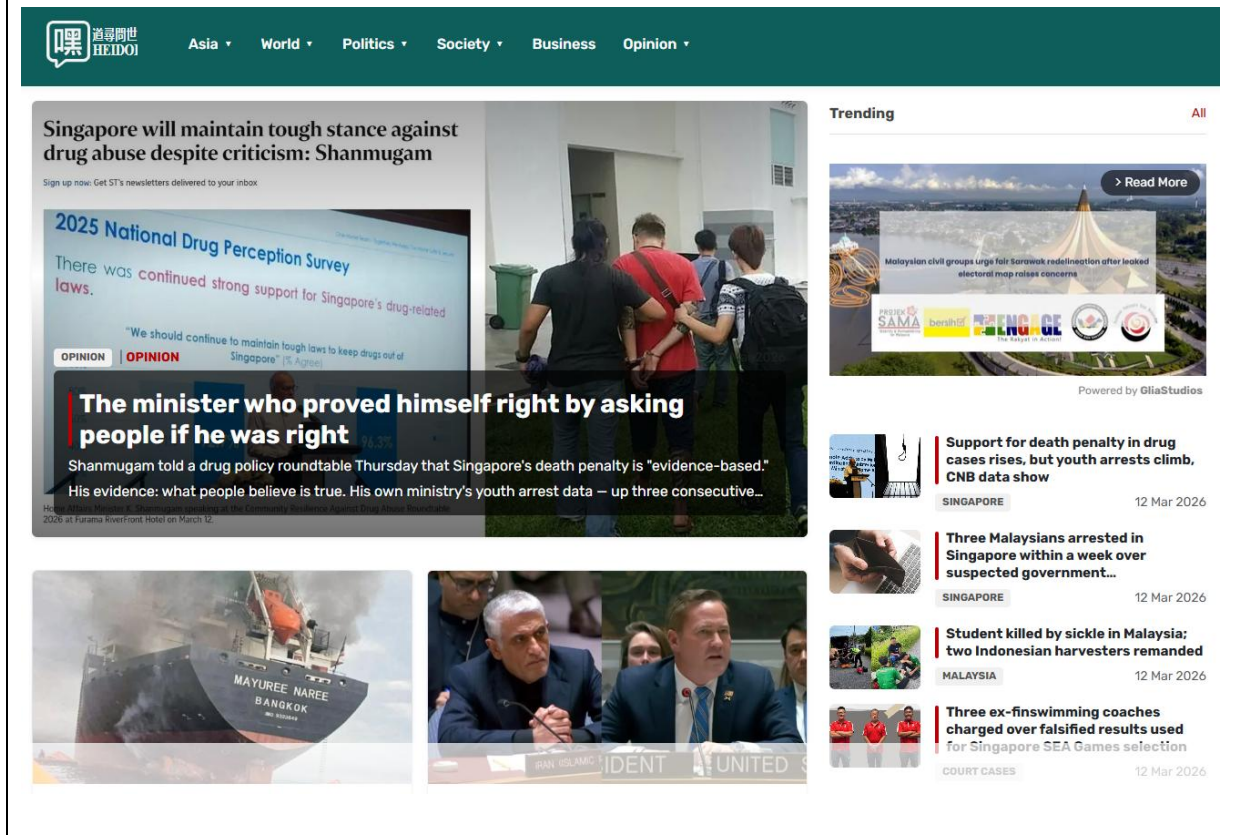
喋 追尋問世 HEIDOI

Asia ▾ World ▾ Politics ▾ Society ▾ Business Opinion ▾

Singapore will maintain tough stance against drug abuse despite criticism: Shanmugam

Sign up now: Get ST's newsletters delivered to your inbox

2025 National Drug Perception Survey

There was continued strong support for Singapore's drug-related laws.

"We should continue to maintain tough laws to keep drugs out of Singapore" (% Agree)

OPINION | OPINION

The minister who proved himself right by asking people if he was right

Shanmugam told a drug policy roundtable Thursday that Singapore's death penalty is "evidence-based." His evidence: what people believe is true. His own ministry's youth arrest data — up three consecutive...

Home Affairs Minister K. Shanmugam speaking at the Community Resilience Against Drug Abuse Roundtable 2026 at Furama RiverFront Hotel on March 12.

MAYUREE NAREE
BANGKOK

IRAN ISLAMIC
IDENT UNITED S

Trending All

> Read More

Malaysian civil groups urge fair Sarawak redelineation after leaked electoral map raises concerns

PROJEK SAMA bersih ENGAGE The Rakyat in Action!

Powered by GliaStudios

Support for death penalty in drug cases rises, but youth arrests climb, CNB data show
SINGAPORE 12 Mar 2026

Three Malaysians arrested in Singapore within a week over suspected government...
SINGAPORE 12 Mar 2026

Student killed by sickle in Malaysia; two Indonesian harvesters remanded
MALAYSIA 12 Mar 2026

Three ex-finswimming coaches charged over falsified results used for Singapore SEA Games selection
COURT CASES 12 Mar 2026